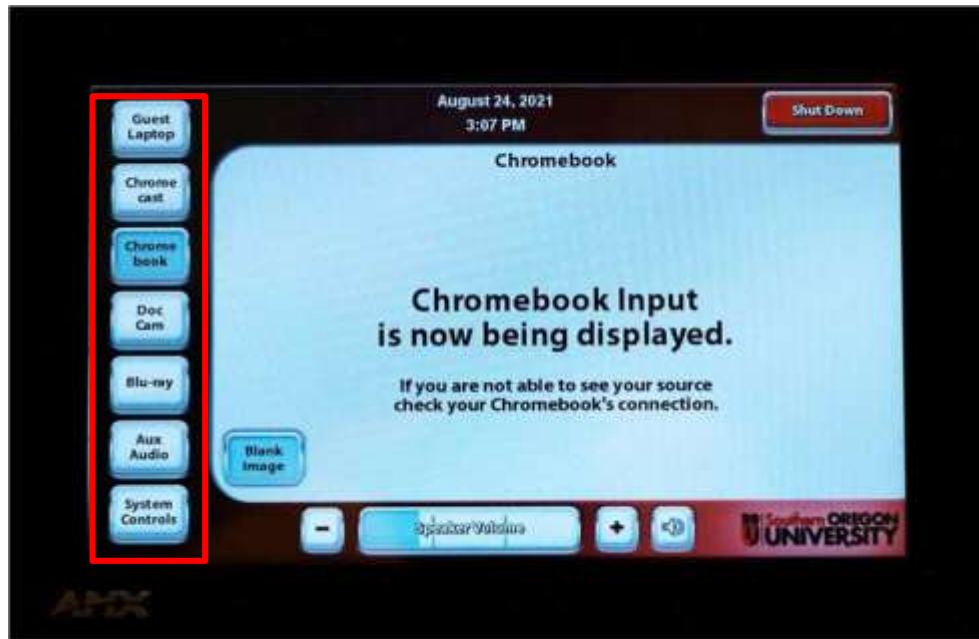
Guest Laptop

Chrome cast

Chrome book

Doc Cam

Blu-ray

Aux Audio

System Controls

August 24, 2021
3:07 PM

Shut Down

Chromebook

Chromebook Input
is now being displayed.

If you are not able to see your source check your Chromebook's connection.

Blank Image

−

Speaker Volume

+

Southern OREGON UNIVERSITY

AMX